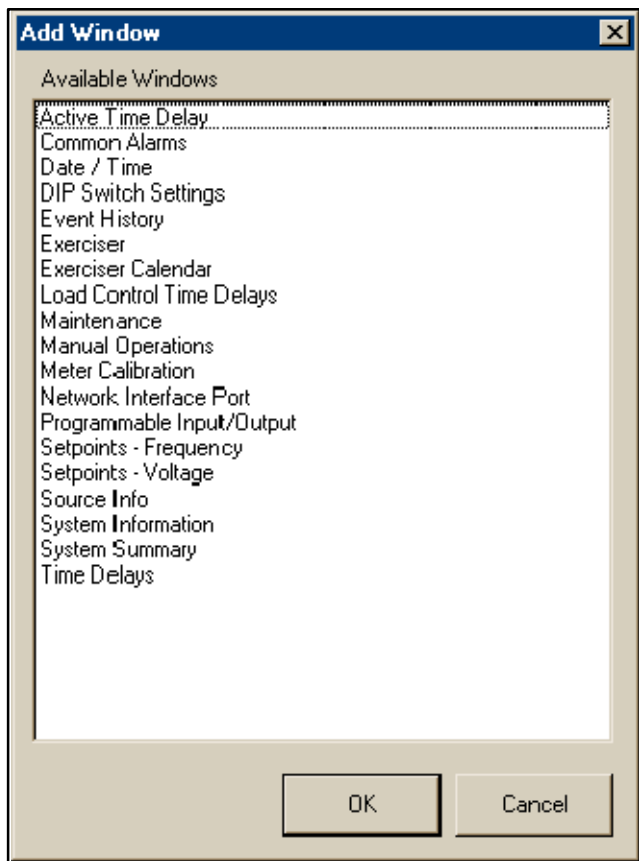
Add Window

Available Windows

Active Time Delay
Common Alarms
Date / Time
DIP Switch Settings
Event History
Exerciser
Exerciser Calendar
Load Control Time Delays
Maintenance
Manual Operations
Meter Calibration
Network Interface Port
Programmable Input/Output
Setpoints - Frequency
Setpoints - Voltage
Source Info
System Information
System Summary
Time Delays

OK

Cancel